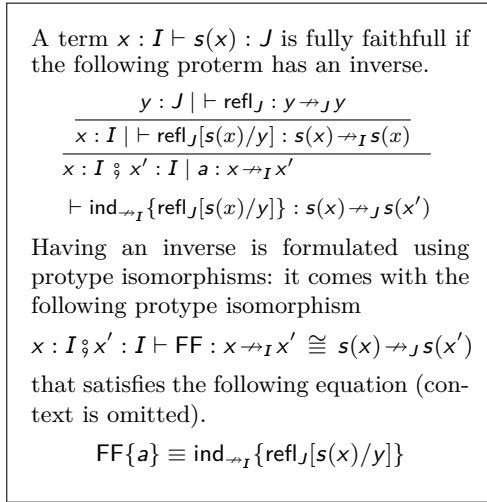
A term $x : I \vdash s(x) : J$ is fully faithfull if the following proterm has an inverse.

$$\cfrac{\cfrac{y : J \mid \vdash \mathsf{refl}_J : y \nrightarrow_J y}{x : I \mid \vdash \mathsf{refl}_J[s(x)/y] : s(x) \nrightarrow_I s(x)}}{\begin{array}{c} x : I \fatsemi x' : I \mid a : x \nrightarrow_I x' \\ \vdash \mathsf{ind}_{\nrightarrow_I}\{\mathsf{refl}_J[s(x)/y]\} : s(x) \nrightarrow_J s(x') \end{array}}$$

Having an inverse is formulated using protype isomorphisms: it comes with the following protype isomorphism

$x : I \fatsemi x' : I \vdash \mathsf{FF} : x \nrightarrow_I x' \cong s(x) \nrightarrow_J s(x')$

that satisfies the following equation (context is omitted).

$\mathsf{FF}\{a\} \equiv \mathsf{ind}_{\nrightarrow_I}\{\mathsf{refl}_J[s(x)/y]\}$